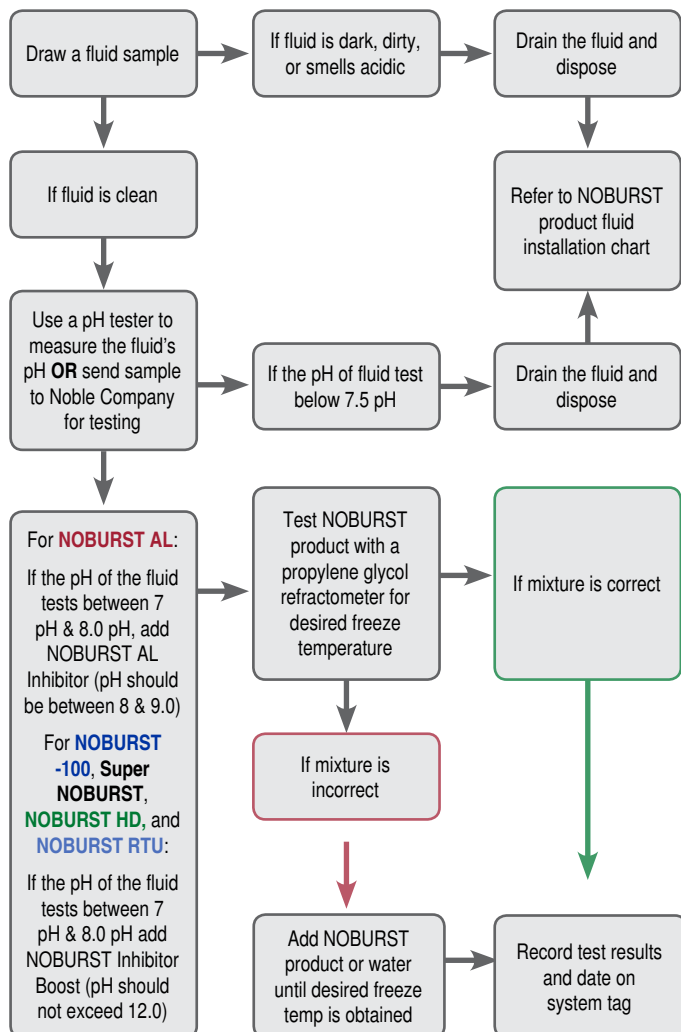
Draw a fluid sample

If fluid is dark, dirty, or smells acidic

Drain the fluid and dispose

If fluid is clean

Refer to NOBURST product fluid installation chart

Use a pH tester to measure the fluid's pH **OR** send sample to Noble Company for testing

If the pH of fluid test below 7.5 pH

Drain the fluid and dispose

For **NOBURST AL**:

If the pH of the fluid tests between 7 pH & 8.0 pH, add NOBURST AL Inhibitor (pH should be between 8 & 9.0)

For **NOBURST -100**, **Super NOBURST**, **NOBURST HD,** and **NOBURST RTU**:

If the pH of the fluid tests between 7 pH & 8.0 pH add NOBURST Inhibitor Boost (pH should not exceed 12.0)

Test NOBURST product with a propylene glycol refractometer for desired freeze temperature

If mixture is correct

If mixture is incorrect

Add NOBURST product or water until desired freeze temp is obtained

Record test results and date on system tag